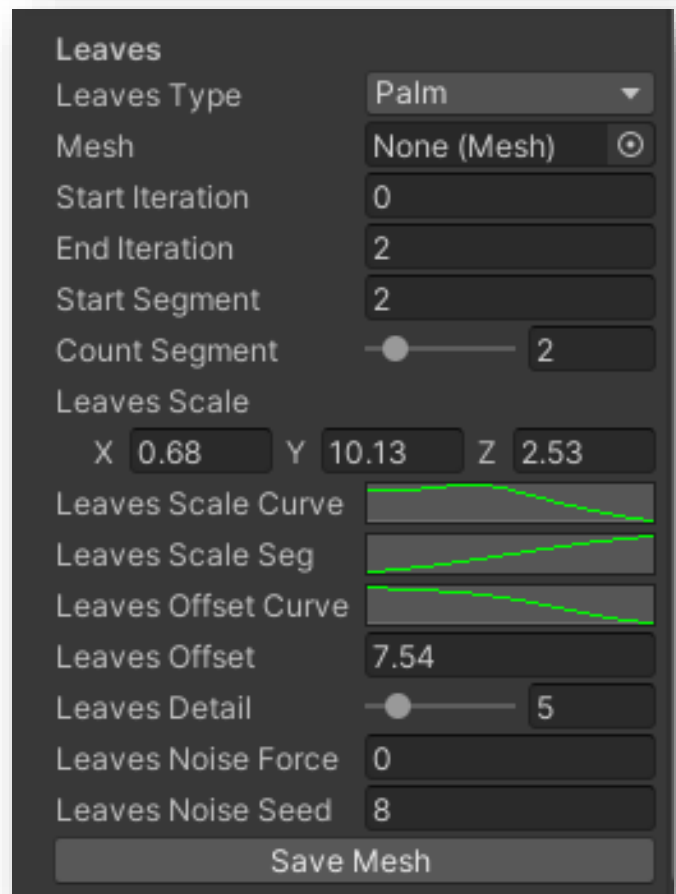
Leaves
Leaves Type Palm
Mesh None (Mesh)
Start Iteration 0
End Iteration 2
Start Segment 2
Count Segment 2
Leaves Scale
X 0.68 Y 10.13 Z 2.53
Leaves Scale Curve
Leaves Scale Seg
Leaves Offset Curve
Leaves Offset 7.54
Leaves Detail 5
Leaves Noise Force 0
Leaves Noise Seed 8
Save Mesh